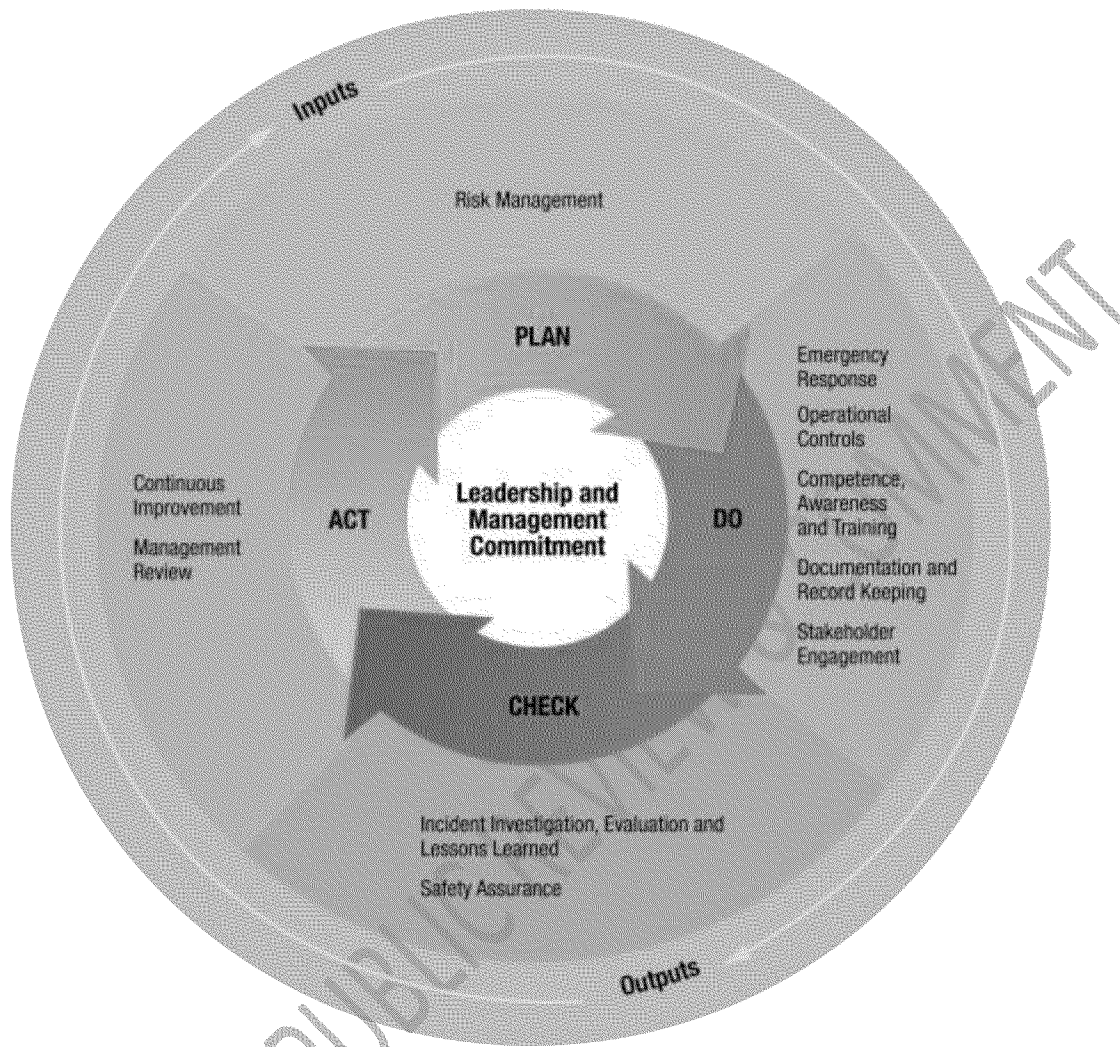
Inputs

Risk Management

PLAN

Emergency Response

Operational Controls

Competence, Awareness and Training

Documentation and Record Keeping

Stakeholder Engagement

Continuous Improvement

Management Review

ACT

Leadership and Management Commitment

DO

CHECK

Incident Investigation, Evaluation and Lessons Learned

Safety Assurance

Outputs

PUBLIC REVIEW DOCUMENT